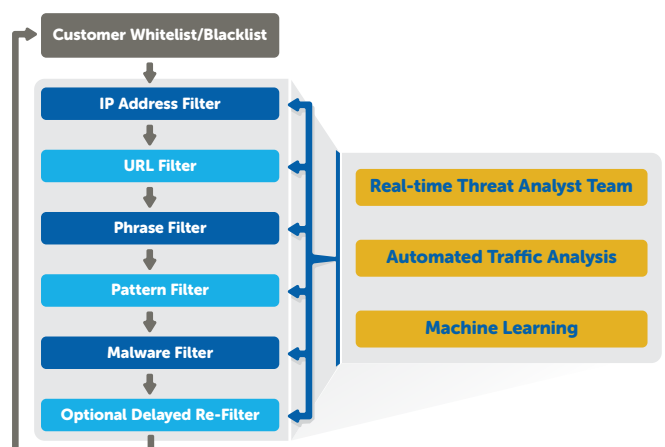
Customer Whitelist/Blacklist

IP Address Filter

URL Filter

Phrase Filter

Pattern Filter

Malware Filter

Optional Delayed Re-Filter

Real-time Threat Analyst Team

Automated Traffic Analysis

Machine Learning